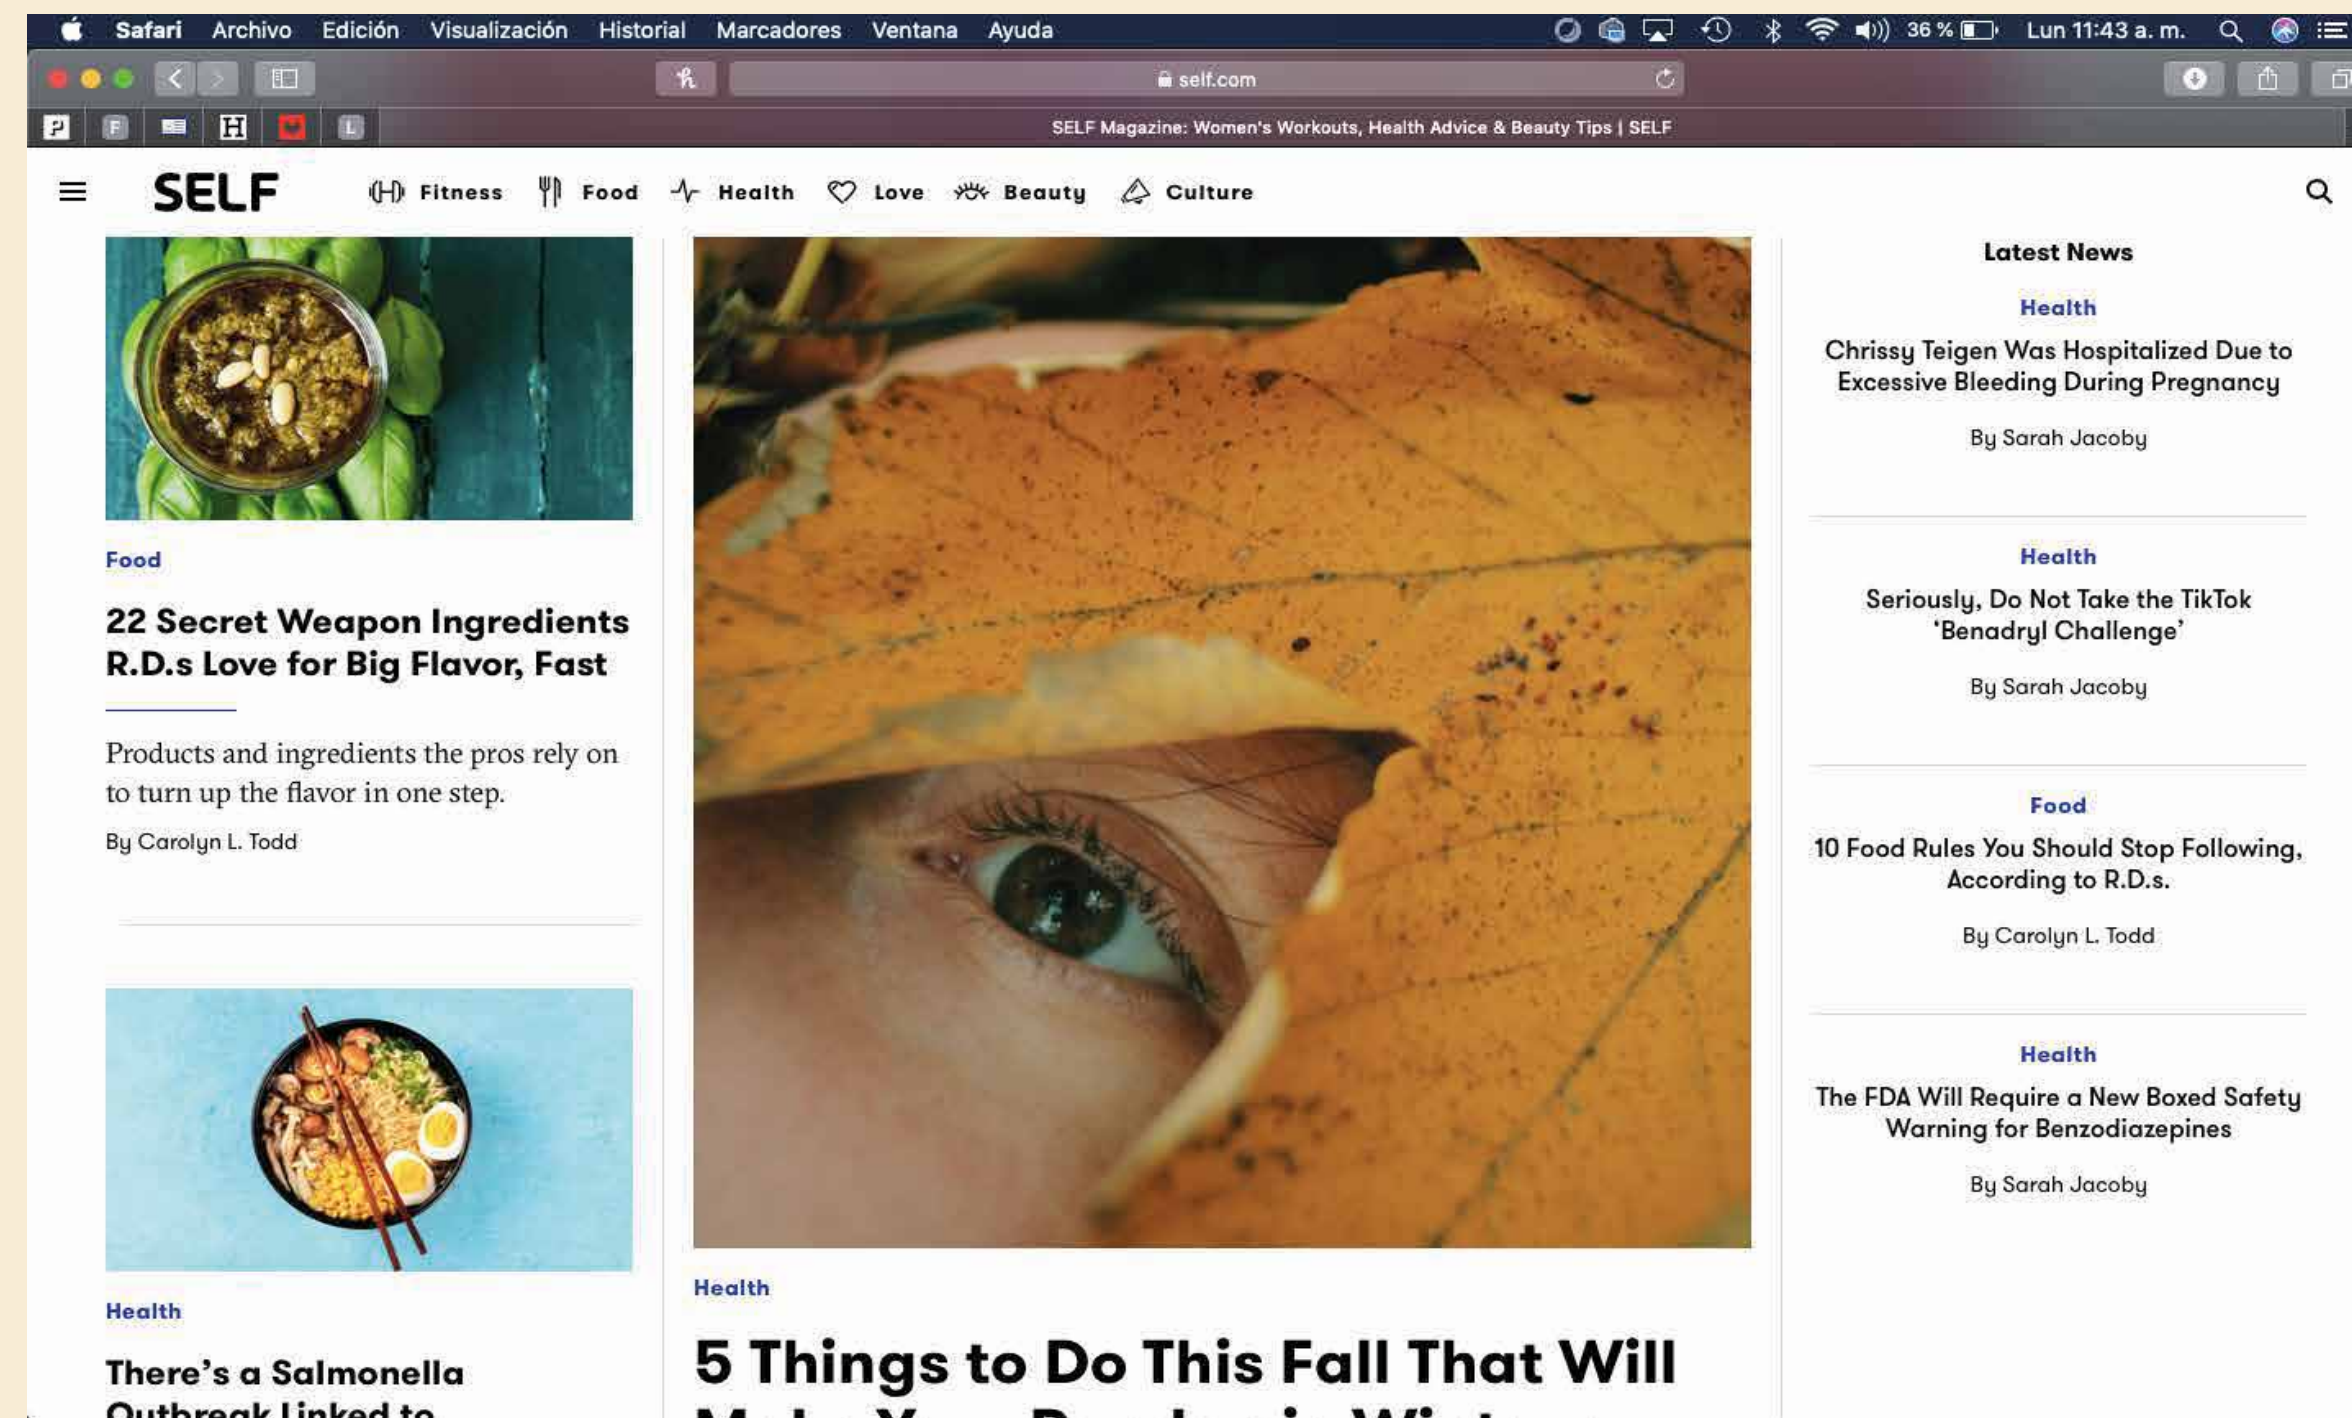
Safari Archivo Edición Visualización Historial Marcadores Ventana Ayuda 36 % Lun 11:43 a. m.

self.com

SELF Magazine: Women's Workouts, Health Advice & Beauty Tips | SELF

SELF Fitness Food Health Love Beauty Culture

Food

22 Secret Weapon Ingredients R.D.s Love for Big Flavor, Fast

Products and ingredients the pros rely on to turn up the flavor in one step.

By Carolyn L. Todd

Health

There's a Salmonella Outbreak Linked to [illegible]

Health

5 Things to Do This Fall That Will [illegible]

Latest News

Health

Chrissy Teigen Was Hospitalized Due to Excessive Bleeding During Pregnancy

By Sarah Jacoby

Health

Seriously, Do Not Take the TikTok 'Benadryl Challenge'

By Sarah Jacoby

Food

10 Food Rules You Should Stop Following, According to R.D.s.

By Carolyn L. Todd

Health

The FDA Will Require a New Boxed Safety Warning for Benzodiazepines

By Sarah Jacoby